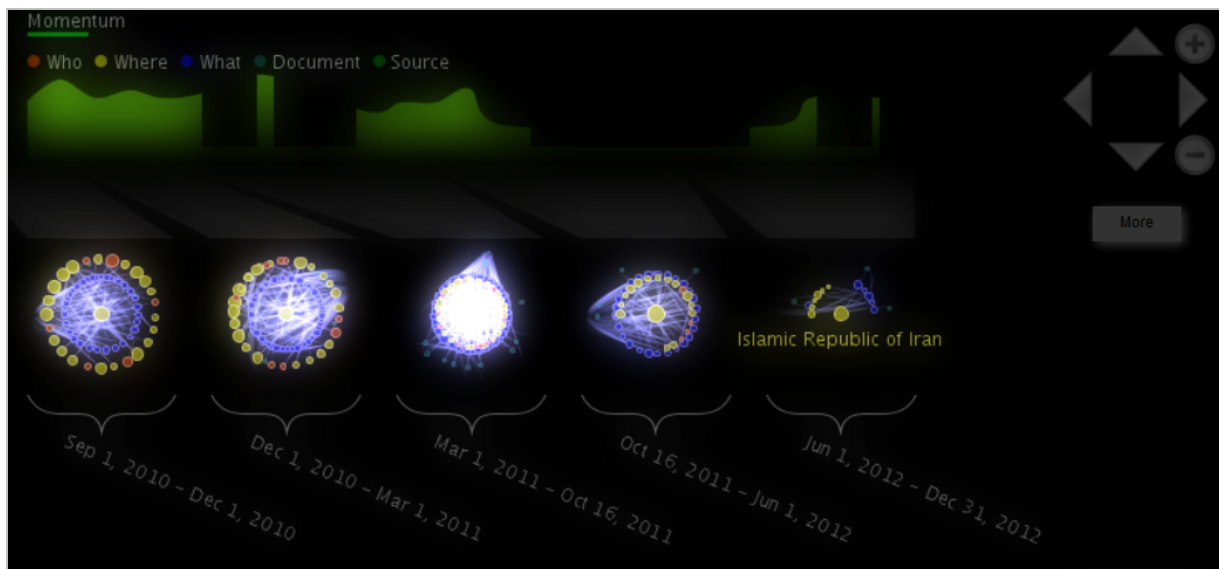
Momentum

Who Where What Document Source

More

Islamic Republic of Iran

Sep 1, 2010 - Dec 1, 2010

Dec 1, 2010 - Mar 1, 2011

Mar 1, 2011 - Oct 16, 2011

Oct 16, 2011 - Jun 1, 2012

Jun 1, 2012 - Dec 31, 2012